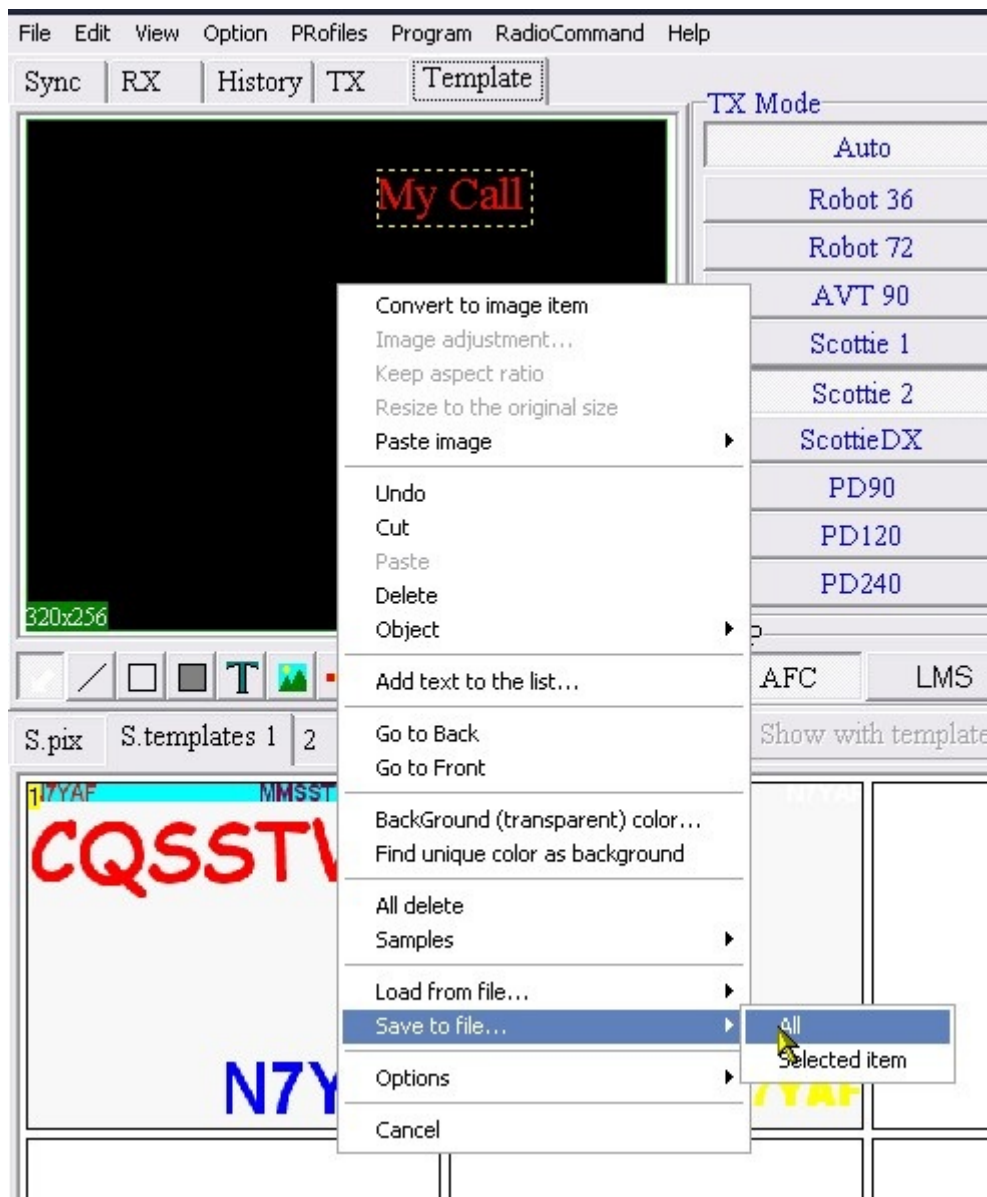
File Edit View Option PRofiles Program RadioCommand Help

Sync RX History TX Template

My Call

320x256

TX Mode
Auto
Robot 36
Robot 72
AVT 90
Scottie 1
Scottie 2
ScottieDX
PD90
PD120
PD240

AFC LMS

Show with template

S.pix S.templates 1 2

1 N7YAF MMSST
CQSSTV
N7Y

Convert to image item
Image adjustment...
Keep aspect ratio
Resize to the original size
Paste image
Undo
Cut
Paste
Delete
Object
Add text to the list...
Go to Back
Go to Front
BackGround (transparent) color...
Find unique color as background
All delete
Samples
Load from file...
Save to file...
Options
Cancel

All
Selected item